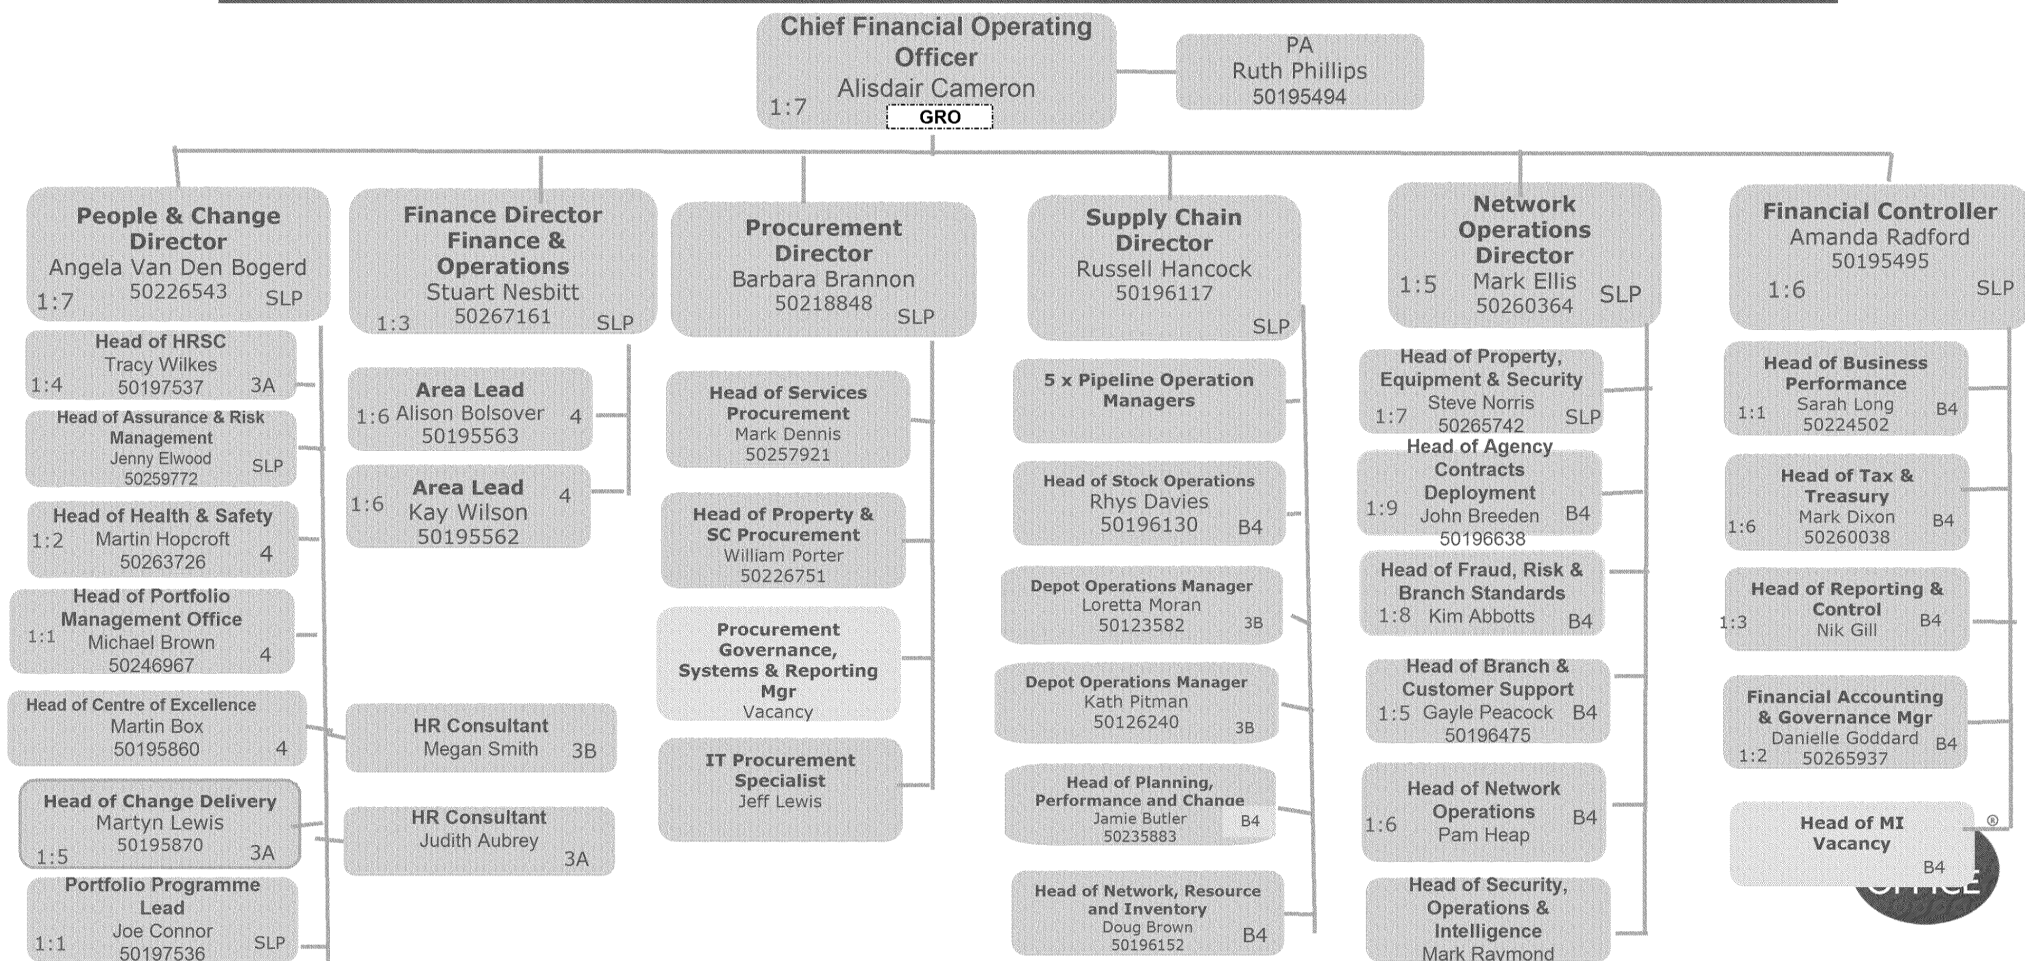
Chief Financial Operating Officer
Alisdair Cameron
1:7
GRO

PA
Ruth Phillips
50195494

People & Change Director
Angela Van Den Bogerd
1:7 50226543 SLP

Head of HRSC
Tracy Wilkes
1:4 50197537 3A

Head of Assurance & Risk Management
Jenny Elwood
50259772 SLP

Head of Health & Safety
1:2 Martin Hopcroft
50263726 4

Head of Portfolio Management Office
1:1 Michael Brown
50246967 4

Head of Centre of Excellence
Martin Box
50195860 4

Head of Change Delivery
Martyn Lewis
1:5 50195870 3A

Portfolio Programme Lead
1:1 Joe Connor SLP
50197536

Finance Director Finance & Operations
Stuart Nesbitt
1:3 50267161 SLP

Area Lead
1:6 Alison Bolsover 4
50195563

Area Lead
1:6 Kay Wilson 4
50195562

HR Consultant
Megan Smith 3B

HR Consultant
Judith Aubrey 3A

Procurement Director
Barbara Brannon
50218848 SLP

Head of Services Procurement
Mark Dennis
50257921

Head of Property & SC Procurement
William Porter
50226751

Procurement Governance, Systems & Reporting Mgr
Vacancy

IT Procurement Specialist
Jeff Lewis

Supply Chain Director
Russell Hancock
50196117
SLP

5 x Pipeline Operation Managers

Head of Stock Operations
Rhys Davies
50196130 B4

Depot Operations Manager
Loretta Moran
50123582 3B

Depot Operations Manager
Kath Pitman
50126240 3B

Head of Planning, Performance and Change
Jamie Butler B4
50235883

Head of Network, Resource and Inventory
Doug Brown B4
50196152

Network Operations Director
1:5 Mark Ellis SLP
50260364

Head of Property, Equipment & Security
Steve Norris
1:7 50265742 SLP

Head of Agency Contracts Deployment
1:9 John Breeden B4
50196638

Head of Fraud, Risk & Branch Standards
1:8 Kim Abbotts B4

Head of Branch & Customer Support
1:5 Gayle Peacock B4
50196475

Head of Network Operations
1:6 Pam Heap B4

Head of Security, Operations & Intelligence
Mark Raymond

Financial Controller
Amanda Radford
50195495
1:6 SLP

Head of Business Performance
1:1 Sarah Long B4
50224502

Head of Tax & Treasury
Mark Dixon
1:6 50260038 B4

Head of Reporting & Control
1:3 Nik Gill B4

Financial Accounting & Governance Mgr
Danielle Goddard B4
1:2 50265937

Head of MI
Vacancy
B4